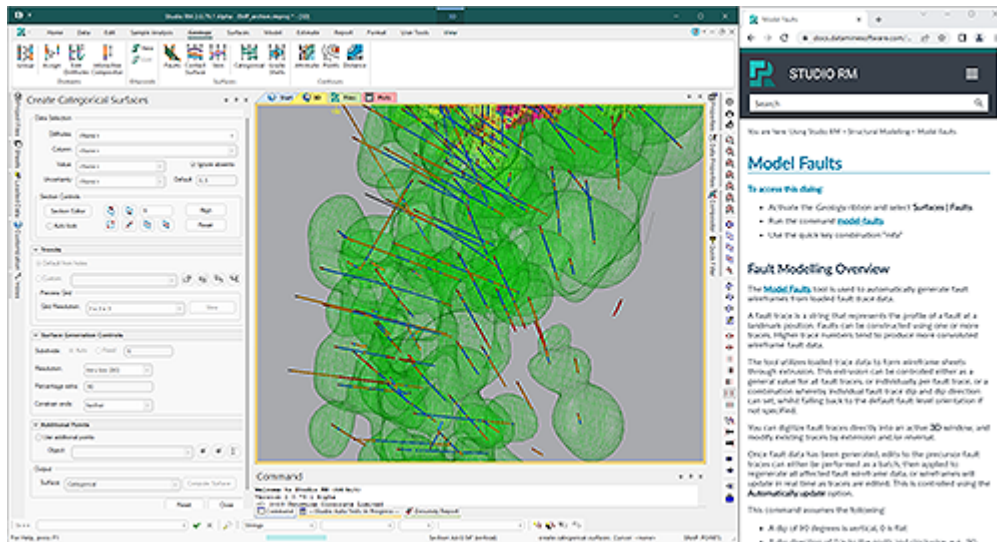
Studio RM 2.0.79.1 Alpha

Home Data Edit Sample Analysis Geology Surfaces Model Estimate Report Format User Tools View

Create Categorical Surfaces

Data Selection

Drillholes

Column

Value

Ignore absents

Uncertainty

Default

Section Controls

Section Editor

Plot

Auto lock

Reset

Trends

Default from holes

Custom

Preview Grid

Grid Resolution

Surface Generation Controls

Resolution

Percentage extra

Constrain ends

Additional Points

Use additional points

Object

Output

Surface Categorical

Compute Surface

Reset

Close

Command

Welcome to Studio RM (64-bit)

For Help, press F1

Model Faults

docs.dataminesoftware.com

STUDIO RM

Search

You are here: Using Studio RM > Structural Modelling > Model Faults

Model Faults

To access this dialog:

Activate the Geology ribbon and select Surfaces | Faults.

Run the command model-faults.

Use the quick key combination "mfa".

Fault Modelling Overview

The Model Faults tool is used to automatically generate fault wireframes from loaded fault trace data.

A fault trace is a string that represents the profile of a fault at a landmark position. Faults can be constructed using one or more traces. Higher trace numbers tend to produce more convoluted wireframe fault data.

The tool utilises loaded trace data to form wireframe sheets through extrusion. This extrusion can be controlled either as a general value for all fault traces, or individually per fault trace, or a combination whereby individual fault trace dip and dip direction can set, whilst falling back to the default fault level orientation if not specified).

You can digitize fault traces directly into an active 3D window, and modify existing traces by extension and/or reversal.

Once fault data has been generated, edits to the precursor fault traces can either be performed as a batch, then applied to regenerate all affected fault wireframes, or wireframes will update in real time as traces are edited. This is controlled using the Automatically update option.

This command assumes the following:

A dip of 90 degrees is vertical, 0 is flat.